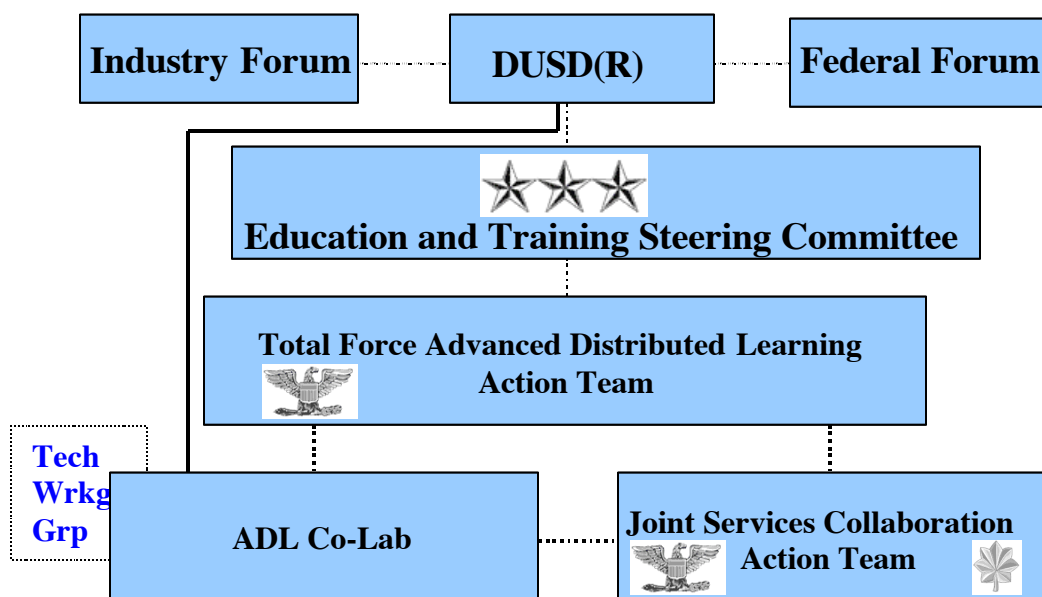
Industry Forum

DUSD(R)

Federal Forum

Education and Training Steering Committee

Total Force Advanced Distributed Learning Action Team

Tech Wrkg Grp

ADL Co-Lab

Joint Services Collaboration Action Team